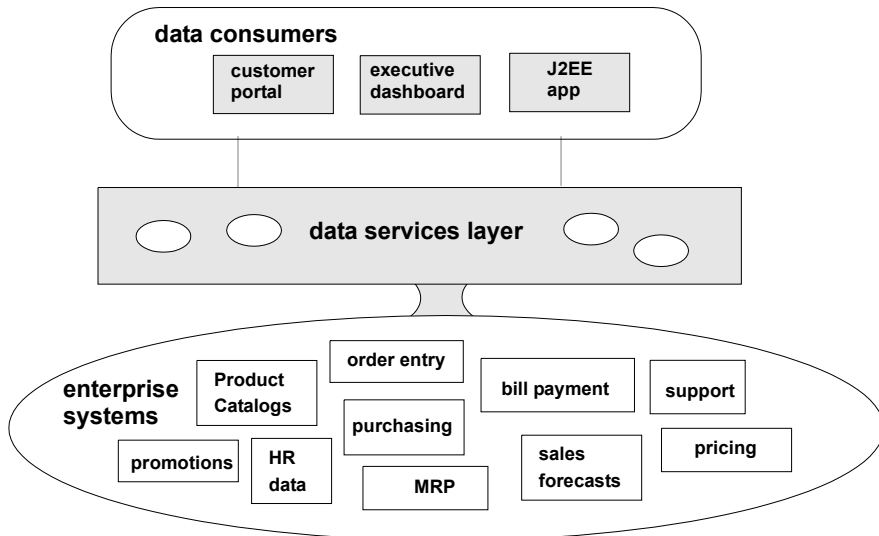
data consumers

customer portal

executive dashboard

J2EE app

data services layer

enterprise systems

Product Catalogs

order entry

bill payment

support

purchasing

promotions

HR data

MRP

sales forecasts

pricing